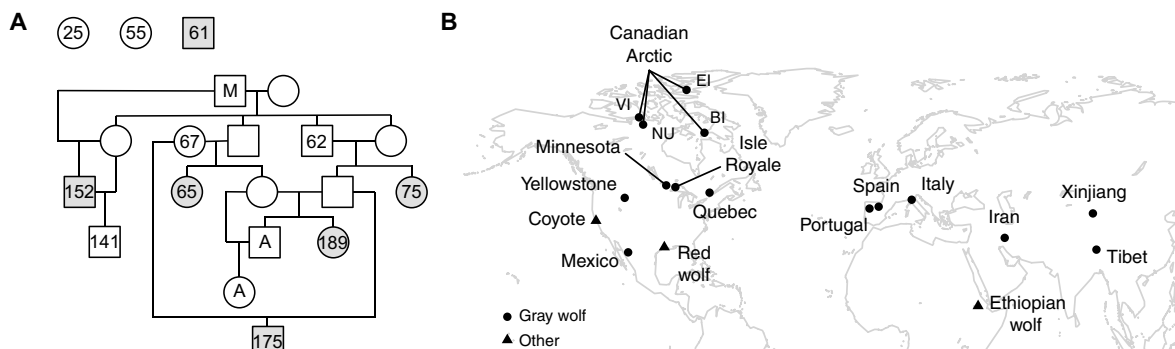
A

25 55 61

M

67 62

152 65 75

A 189

141

A

175

B

Canadian Arctic

EI

VI

NU

BI

Minnesota

Isle Royale

Yellowstone

Quebec

Coyote

Red wolf

Mexico

Spain

Italy

Portugal

Iran

Xinjiang

Tibet

Ethiopian wolf

Gray wolf

Other